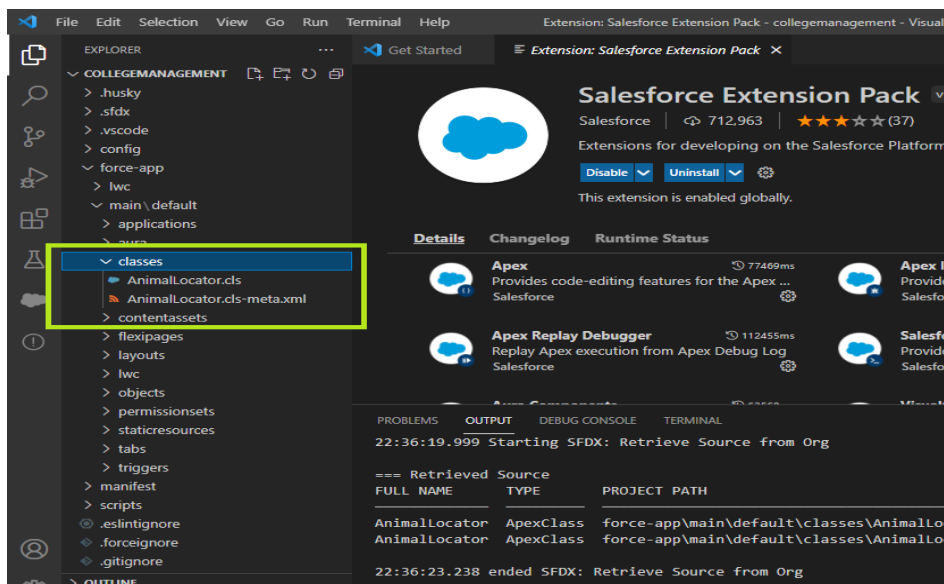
File Edit Selection View Go Run Terminal Help
Extension: Salesforce Extension Pack - collegemanagement - Visual

EXPLORER ...
COLLEGEMANAGEMENT
> .husky
> .sfdx
> .vscode
> config
force-app
> lwc
main\default
> applications
> aura
classes
AnimalLocator.cls
AnimalLocator.cls-meta.xml
> contentassets
> flexipages
> layouts
> lwc
> objects
> permissionsets
> staticresources
> tabs
> triggers
> manifest
> scripts
.eslintignore
.forceignore
.gitignore
> OUTLINE

Get Started
Extension: Salesforce Extension Pack ×

Salesforce Extension Pack
Salesforce | 712,963 | ★★★☆☆ (37)
Extensions for developing on the Salesforce Platform
Disable Uninstall
This extension is enabled globally.

Details Changelog Runtime Status

Apex 77469ms
Provides code-editing features for the Apex ...
Salesforce

Apex Replay Debugger 112455ms
Replay Apex execution from Apex Debug Log
Salesforce

Apex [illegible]
Provide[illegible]
Salesfo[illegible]

Salesf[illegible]
Provide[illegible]
Salesfo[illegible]

PROBLEMS OUTPUT DEBUG CONSOLE TERMINAL
22:36:19.999 Starting SFDX: Retrieve Source from Org

=== Retrieved Source
FULL NAME TYPE PROJECT PATH

AnimalLocator ApexClass force-app\main\default\classes\AnimalLo
AnimalLocator ApexClass force-app\main\default\classes\AnimalLo

22:36:23.238 ended SFDX: Retrieve Source from Org